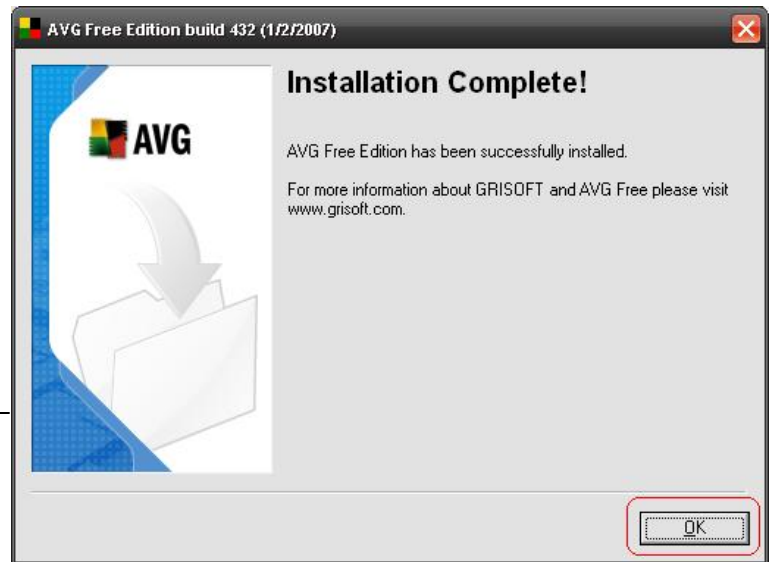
AVG Free Edition build 432 (1/2/2007)

AVG

Installation Complete!

AVG Free Edition has been successfully installed.

For more information about GRISOFT and AVG Free please visit www.grisoft.com.

OK